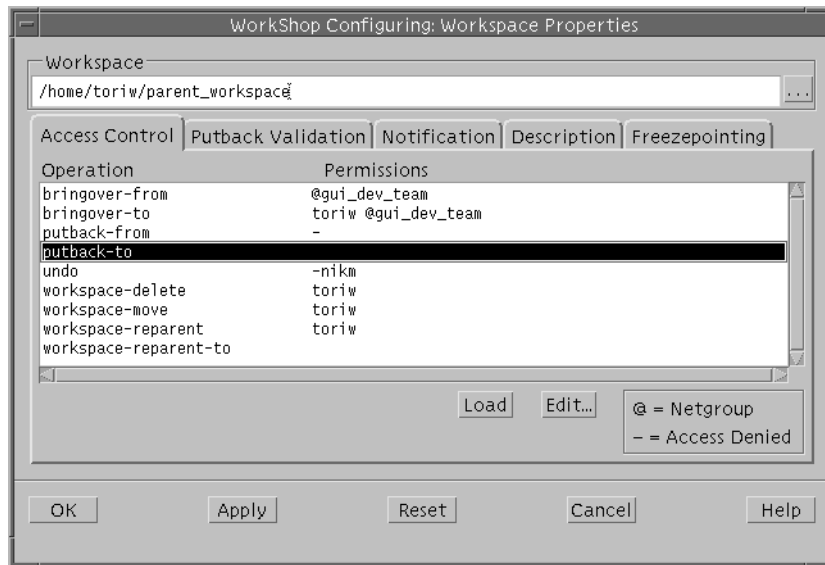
WorkShop Configuring: Workspace Properties

Workspace

/home/toriw/parent_workspace

...

Access Control | Putback Validation | Notification | Description | Freezepointing

| Operation | Permissions |
|---|---|
| bringover-from | @gui_dev_team |
| bringover-to | toriw @gui_dev_team |
| putback-from | - |
| putback-to | |
| undo | -nikm |
| workspace-delete | toriw |
| workspace-move | toriw |
| workspace-reparent | toriw |
| workspace-reparent-to | |

Load Edit...

@ = Netgroup
- = Access Denied

OK Apply Reset Cancel Help